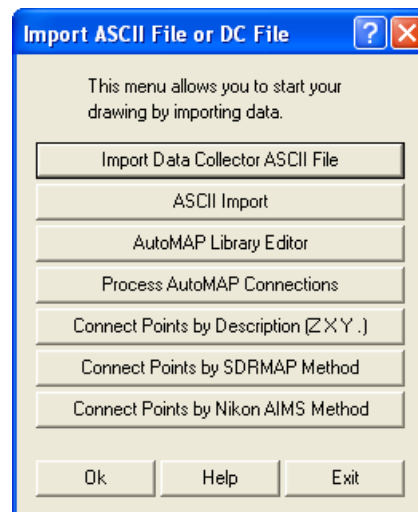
Import ASCII File or DC File

This menu allows you to start your drawing by importing data.

Import Data Collector ASCII File

ASCII Import

AutoMAP Library Editor

Process AutoMAP Connections

Connect Points by Description (ZXY.)

Connect Points by SDRMAP Method

Connect Points by Nikon AIMS Method

Ok

Help

Exit